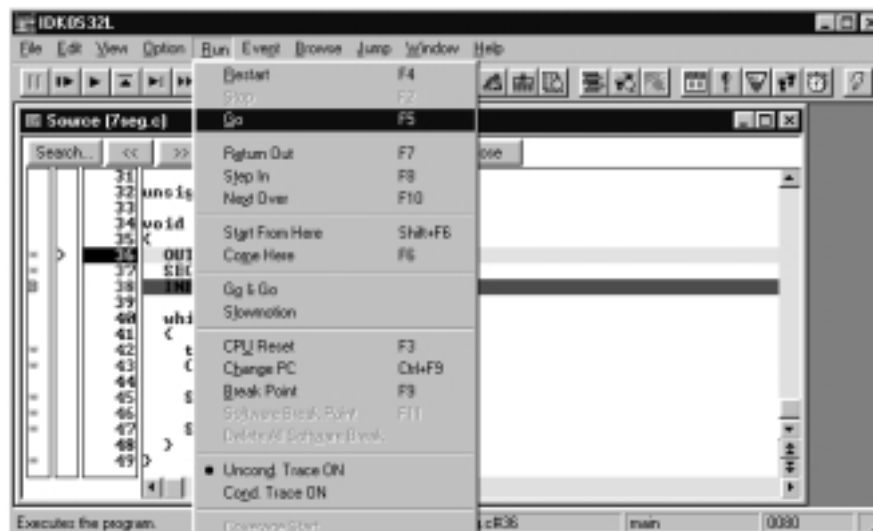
IDK0532L

File Edit View Option Run Event Browse Jump Window Help

Source (7seg.c)

Search... << >> ose

31
32 unsig
33
34 void
35 {
36 OUT
37 SEC
38 INI
39
40 whi
41 {
42 t
43 (
44
45 $
46
47 $
48 }
49 }

Restart F4
Stop F2
Go F5
Return Out F7
Step In F8
Next Over F10
Start From Here Shift+F6
Come Here F6
Go & Go
Slowmotion
CPU Reset F3
Change PC Ctrl+F9
Break Point F9
Software Break Point F11
Delete All Software Break
Uncond. Trace ON
Cond. Trace ON
Coverage Start

Executes the program. g.c#36 main 0080